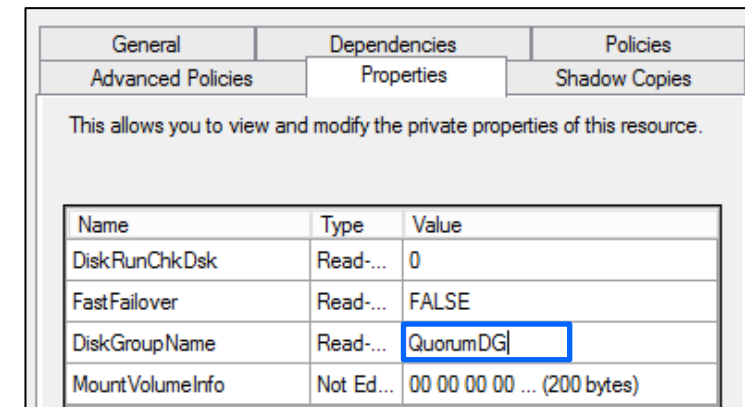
General | Dependencies | Policies
Advanced Policies | Properties | Shadow Copies

This allows you to view and modify the private properties of this resource.

| Name | Type | Value |
|---|---|---|
| DiskRunChkDsk | Read-... | 0 |
| FastFailover | Read-... | FALSE |
| DiskGroupName | Read-... | QuorumDG |
| MountVolumeInfo | Not Ed... | 00 00 00 00 ... (200 bytes) |